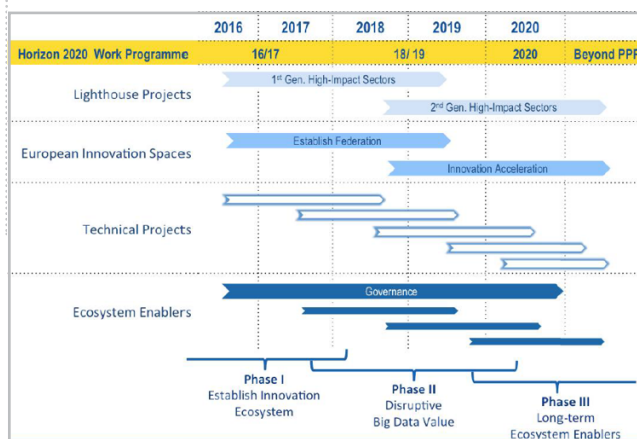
2016 2017 2018 2019 2020

Horizon 2020 Work Programme 16/17 18/19 2020 Beyond PPP

Lighthouse Projects

1st Gen. High-Impact Sectors

2nd Gen. High-Impact Sectors

European Innovation Spaces

Establish Federation

Innovation Acceleration

Technical Projects

Ecosystem Enablers

Governance

Phase I
Establish Innovation Ecosystem

Phase II
Disruptive Big Data Value

Phase III
Long-term Ecosystem Enablers